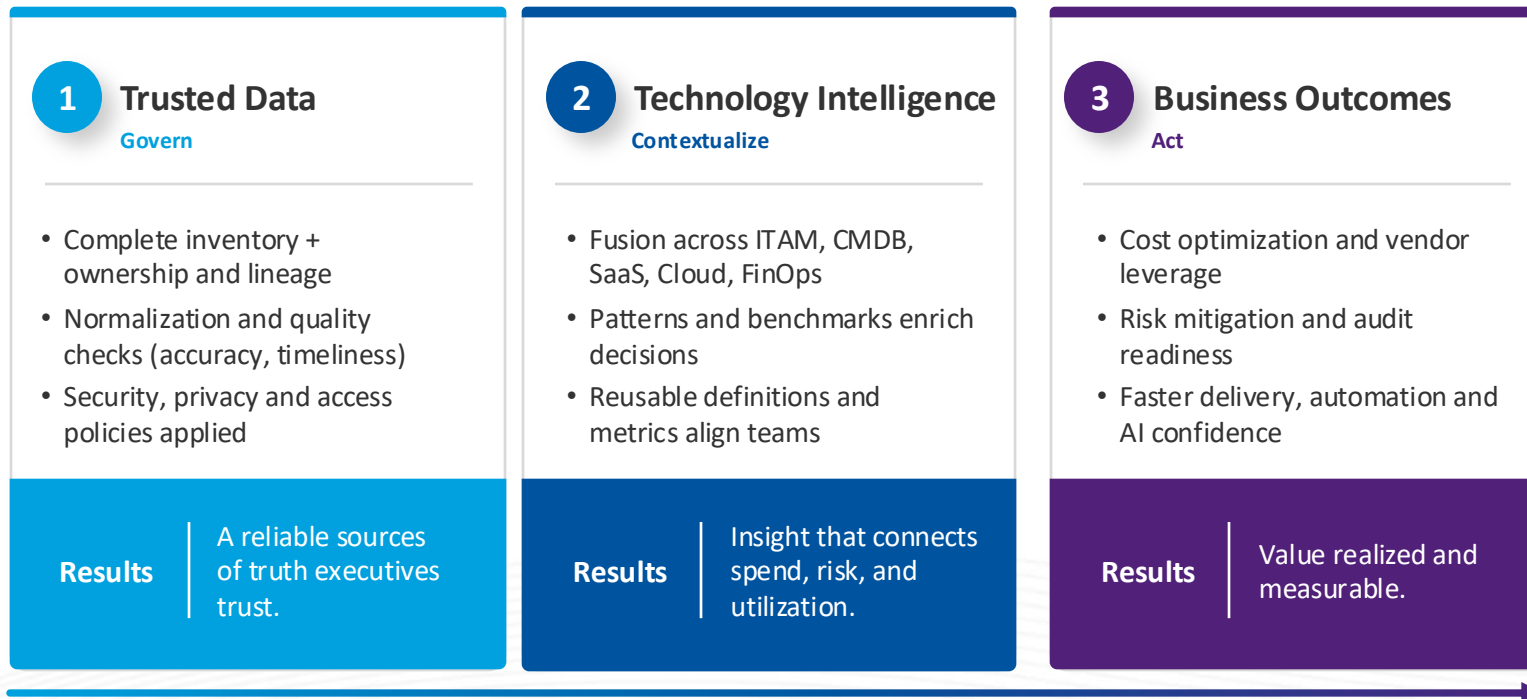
1 Trusted Data
Govern

• Complete inventory + ownership and lineage
• Normalization and quality checks (accuracy, timeliness)
• Security, privacy and access policies applied

Results | A reliable sources of truth executives trust.

2 Technology Intelligence
Contextualize

• Fusion across ITAM, CMDB, SaaS, Cloud, FinOps
• Patterns and benchmarks enrich decisions
• Reusable definitions and metrics align teams

Results | Insight that connects spend, risk, and utilization.

3 Business Outcomes
Act

• Cost optimization and vendor leverage
• Risk mitigation and audit readiness
• Faster delivery, automation and AI confidence

Results | Value realized and measurable.